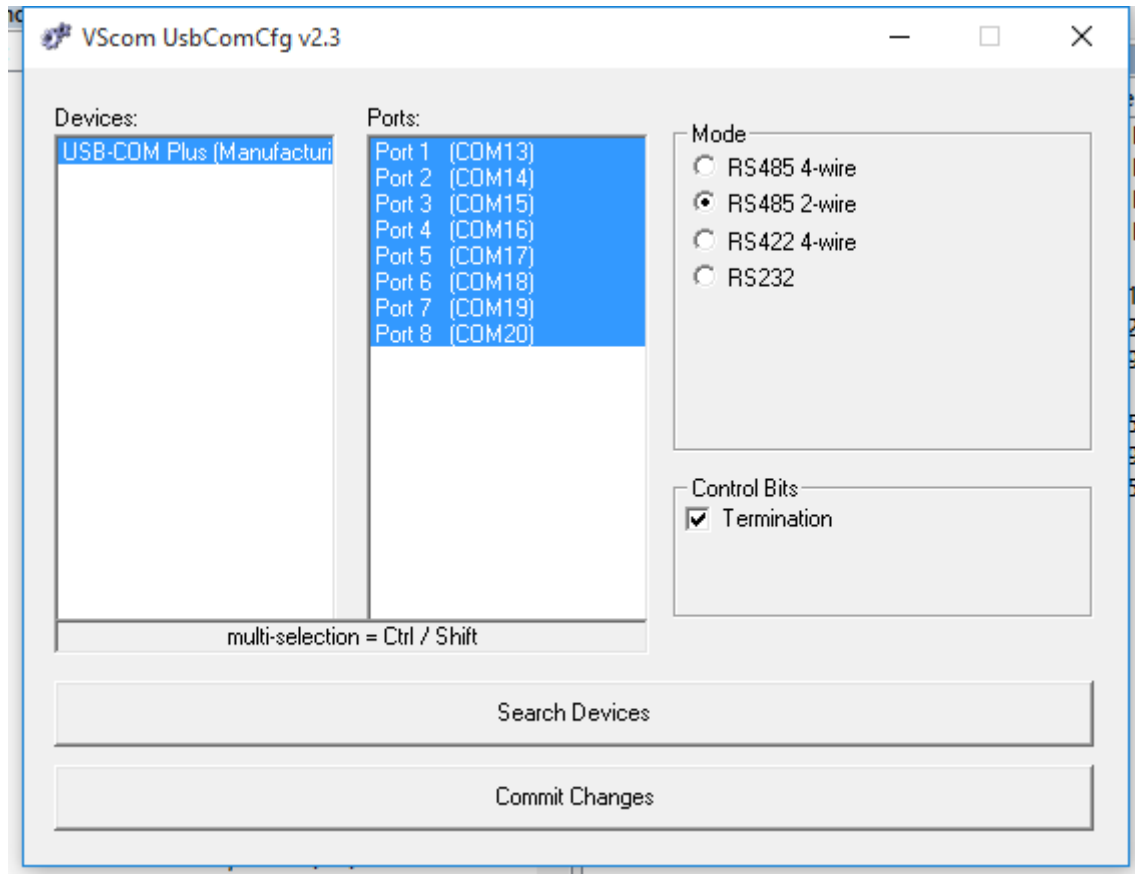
VScom UsbComCfg v2.3

Devices:
USB-COM Plus (Manufacturi

Ports:
Port 1 (COM13)
Port 2 (COM14)
Port 3 (COM15)
Port 4 (COM16)
Port 5 (COM17)
Port 6 (COM18)
Port 7 (COM19)
Port 8 (COM20)

multi-selection = Ctrl / Shift

Mode
RS485 4-wire
RS485 2-wire
RS422 4-wire
RS232

Control Bits
Termination

Search Devices

Commit Changes